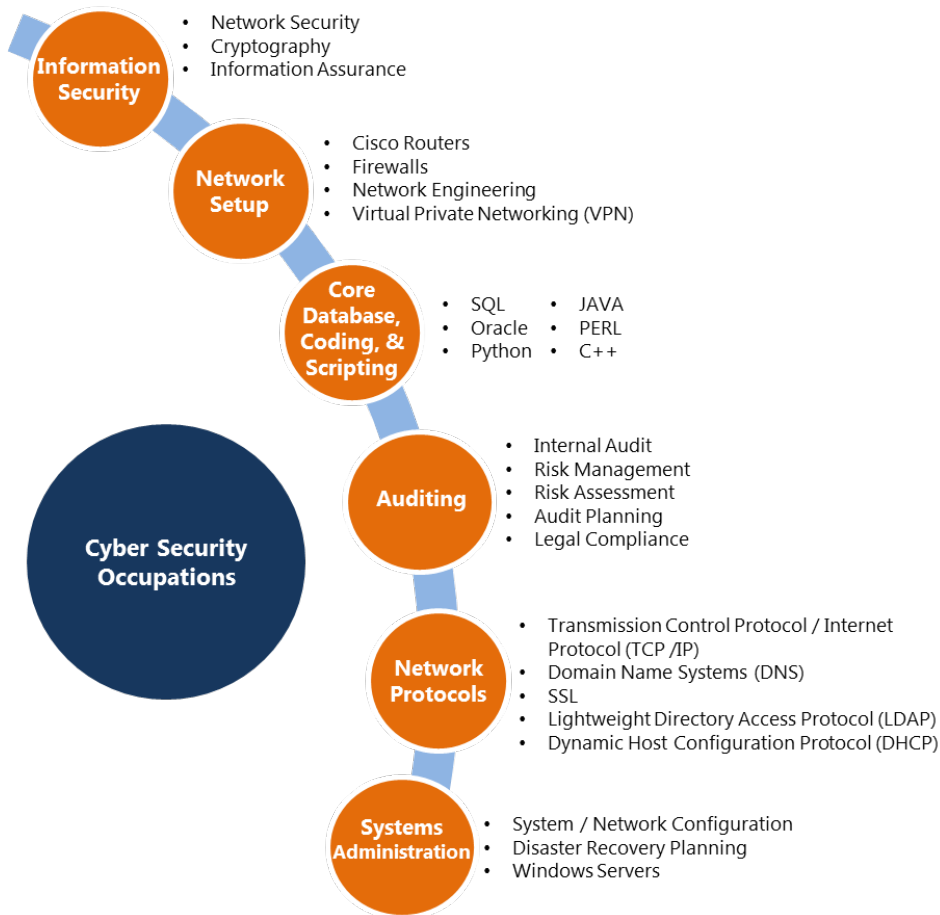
Information Security

- Network Security
- Cryptography
- Information Assurance

Network Setup

- Cisco Routers
- Firewalls
- Network Engineering
- Virtual Private Networking (VPN)

Core Database, Coding, & Scripting

- SQL
- Oracle
- Python
- JAVA
- PERL
- C++

Auditing

- Internal Audit
- Risk Management
- Risk Assessment
- Audit Planning
- Legal Compliance

Cyber Security Occupations

Network Protocols

- Transmission Control Protocol / Internet Protocol (TCP /IP)
- Domain Name Systems (DNS)
- SSL
- Lightweight Directory Access Protocol (LDAP)
- Dynamic Host Configuration Protocol (DHCP)

Systems Administration

- System / Network Configuration
- Disaster Recovery Planning
- Windows Servers